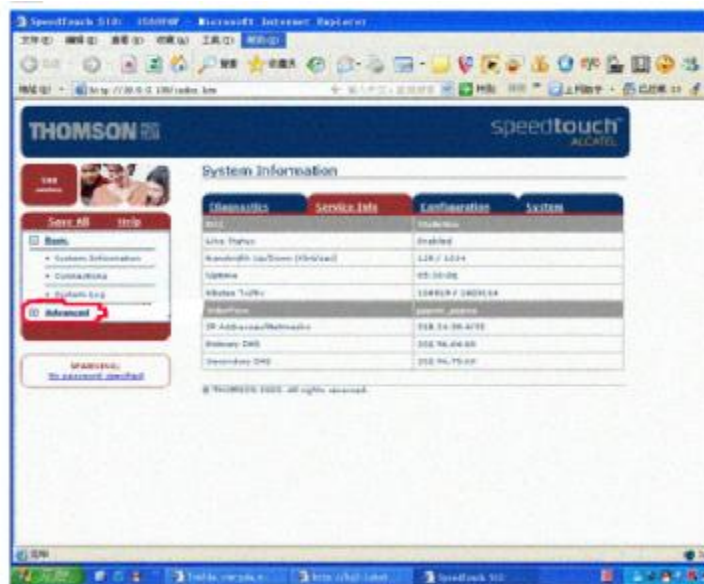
SpeedTouch 510: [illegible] - Microsoft Internet Explorer

文件(F) 编辑(E) 查看(V) 收藏(A) 工具(T) 帮助(H)

http://10.0.0.138/index.htm

THOMSON

speedtouch
ALCATEL

System Information

Save All Help

Basic
• System Information
• Connections
• System Log

Advanced

WARNING:
No password specified

| Diagnostics | Service Info | Configuration | System |
|---|---|---|---|
| DSL | | Statistics | |
| Line Status | | Enabled | |
| Bandwidth Up/Down (Kbit/sec) | | 128 / 1024 | |
| Uptime | | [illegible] | |
| Kbytes Traffic | | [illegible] | |
| Interface | | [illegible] | |
| IP Address/Netmask | | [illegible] | |
| Primary DNS | | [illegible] | |
| Secondary DNS | | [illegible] | |

© THOMSON 2003. All rights reserved.

完毕

开始 SpeedTouch 510